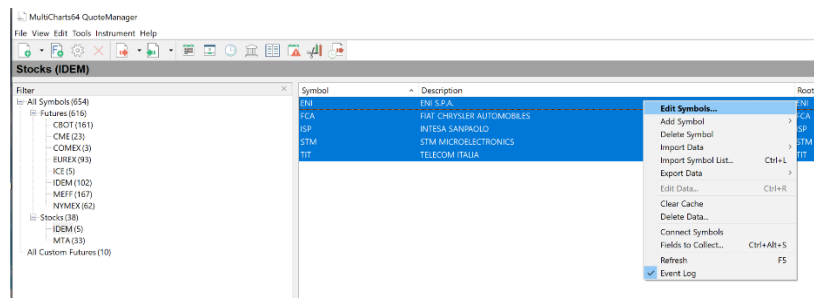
MultiCharts64 QuoteManager

File View Edit Tools Instrument Help

Stocks (IDEM)

Filter

All Symbols (654)
Futures (616)
CBOT (161)
CME (23)
COMEX (3)
EUREX (93)
ICE (5)
IDEM (102)
MEFF (167)
NYMEX (62)
Stocks (38)
IDEM (5)
MTA (33)
All Custom Futures (10)

| Symbol | Description | Root |
|---|---|---|
| ENI | ENI S.P.A. | ENI |
| FCA | FIAT CHRYSLER AUTOMOBILES | FCA |
| ISP | INTESA SANPAOLO | ISP |
| STM | STM MICROELECTRONICS | STM |
| TIT | TELECOM ITALIA | TIT |

Edit Symbols...
Add Symbol
Delete Symbol
Import Data
Import Symbol List... Ctrl+L
Export Data
Edit Data... Ctrl+R
Clear Cache
Delete Data...
Connect Symbols
Fields to Collect... Ctrl+Alt+S
Refresh F5
Event Log